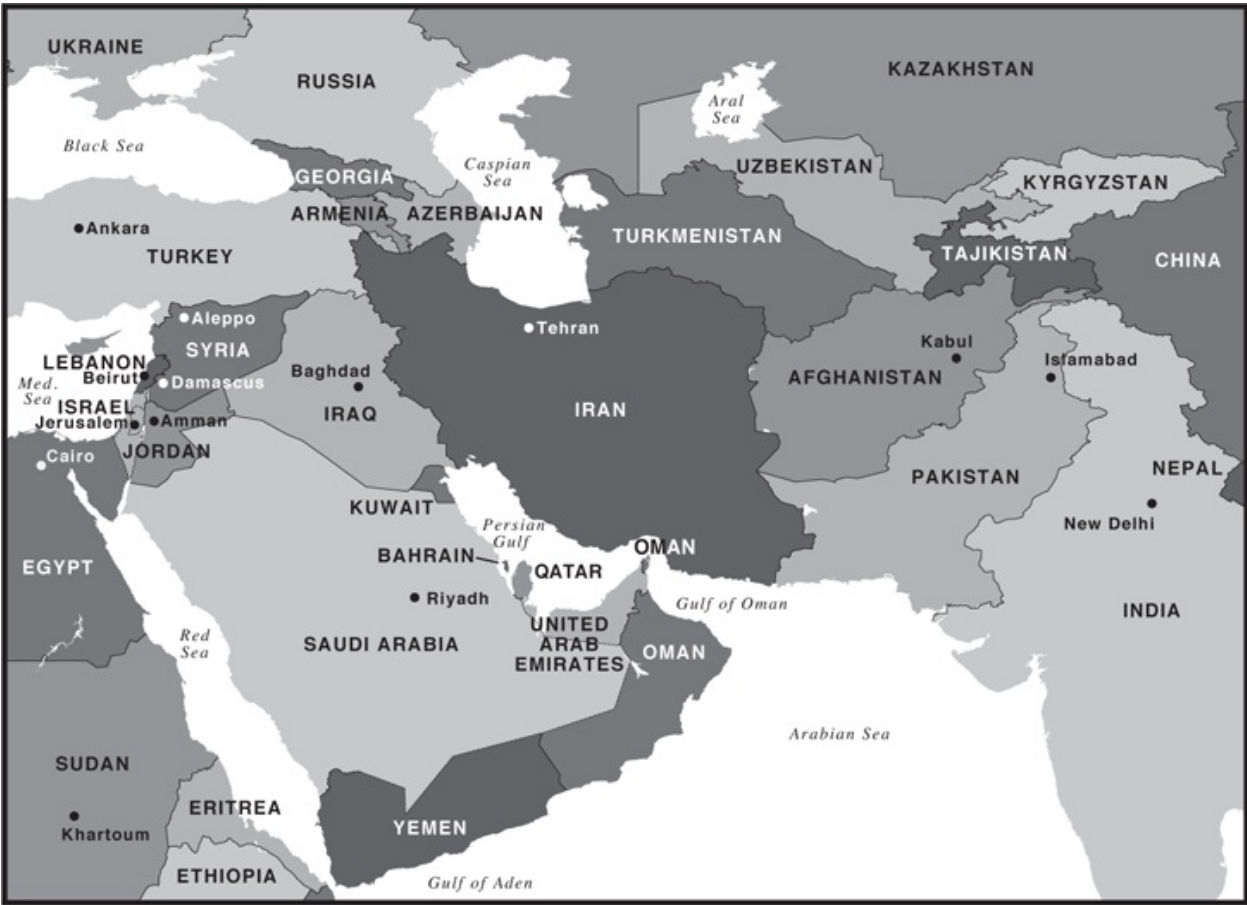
UKRAINE
RUSSIA
KAZAKHSTAN
Aral Sea
Black Sea
Caspian Sea
GEORGIA
UZBEKISTAN
KYRGYZSTAN
ARMENIA
AZERBAIJAN
Ankara
TURKMENISTAN
TURKEY
TAJIKISTAN
CHINA
Aleppo
Tehran
LEBANON
SYRIA
Kabul
Islamabad
Beirut
Damascus
Baghdad
Med. Sea
AFGHANISTAN
ISRAEL
Jerusalem
Amman
IRAQ
IRAN
JORDAN
Cairo
NEPAL
PAKISTAN
KUWAIT
New Delhi
Persian Gulf
BAHRAIN
OMAN
EGYPT
QATAR
Riyadh
Gulf of Oman
INDIA
UNITED ARAB EMIRATES
Red Sea
SAUDI ARABIA
OMAN
Arabian Sea
SUDAN
ERITREA
Khartoum
YEMEN
ETHIOPIA
Gulf of Aden